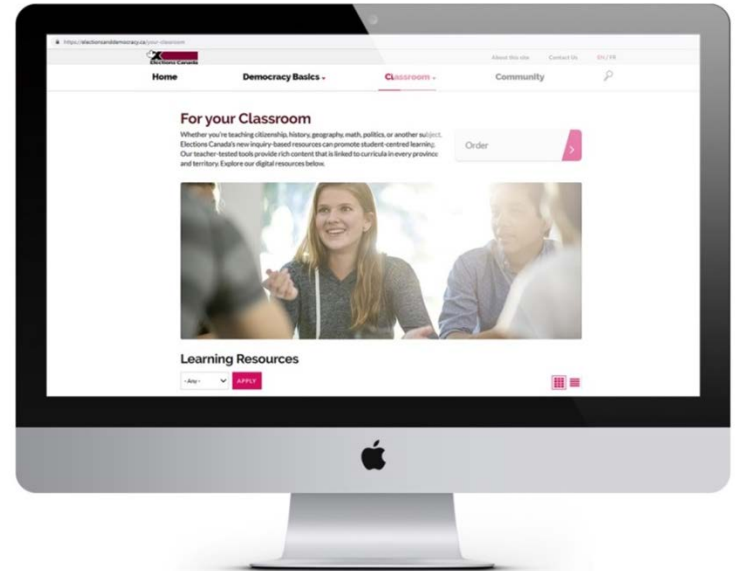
https://electionsanddemocracy.ca/your-classroom

Elections Canada

About this site Contact Us EN | FR

Home Democracy Basics Classroom Community

For your Classroom

Whether you're teaching citizenship, history, geography, math, politics, or another subject, Elections Canada's new inquiry-based resources can promote student-centred learning. Our teacher-tested tools provide rich content that is linked to curricula in every province and territory. Explore our digital resources below.

Order

Learning Resources

-Any- APPLY